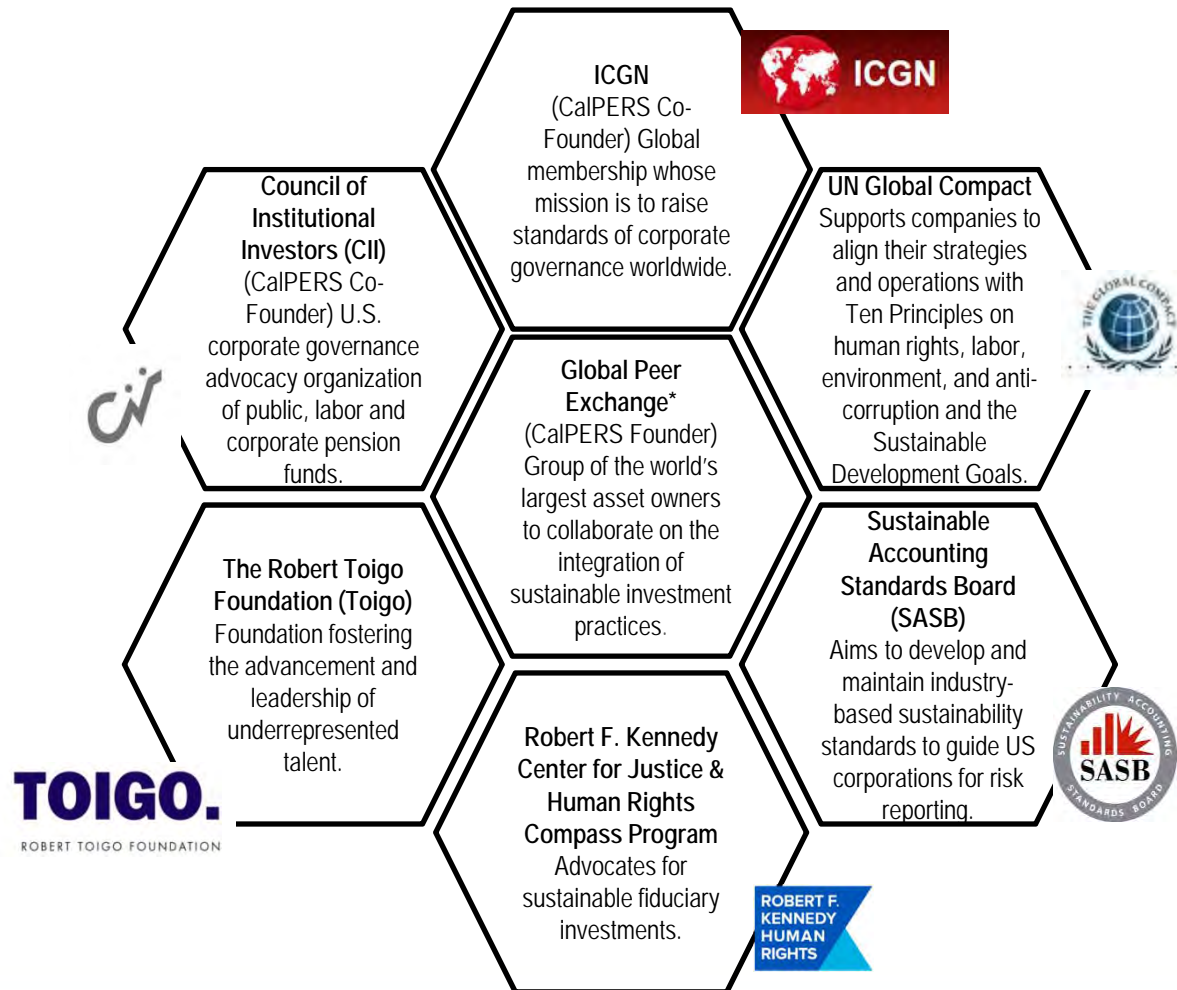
ICGN
(CalPERS Co-Founder) Global membership whose mission is to raise standards of corporate governance worldwide.

ICGN

Council of Institutional Investors (CII)
(CalPERS Co-Founder) U.S. corporate governance advocacy organization of public, labor and corporate pension funds.

cii

UN Global Compact
Supports companies to align their strategies and operations with Ten Principles on human rights, labor, environment, and anti-corruption and the Sustainable Development Goals.

THE GLOBAL COMPACT

Global Peer Exchange*
(CalPERS Founder) Group of the world's largest asset owners to collaborate on the integration of sustainable investment practices.

The Robert Toigo Foundation (Toigo)
Foundation fostering the advancement and leadership of underrepresented talent.

TOIGO.
ROBERT TOIGO FOUNDATION

Sustainable Accounting Standards Board (SASB)
Aims to develop and maintain industry-based sustainability standards to guide US corporations for risk reporting.

SUSTAINABILITY ACCOUNTING SASB STANDARDS BOARD

Robert F. Kennedy Center for Justice & Human Rights Compass Program
Advocates for sustainable fiduciary investments.

ROBERT F. KENNEDY HUMAN RIGHTS